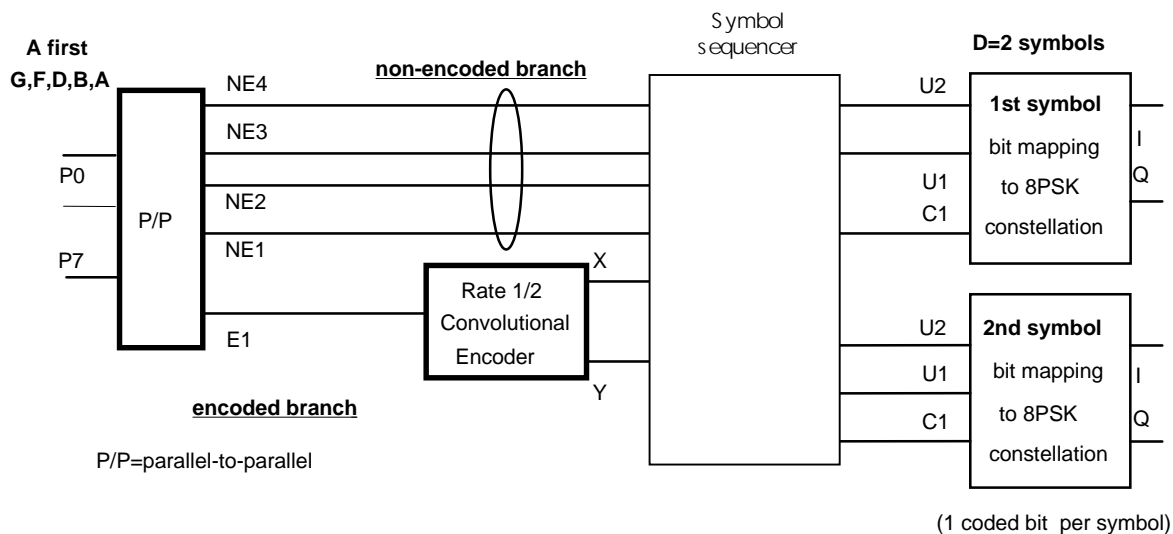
A first
G,F,D,B,A

P0

P7

P/P

NE4

NE3

NE2

NE1

E1

non-encoded branch

Rate 1/2
Convolutional
Encoder

X

Y

encoded branch

P/P=parallel-to-parallel

Symbol
sequencer

D=2 symbols

U2

U1
C1

1st symbol
bit mapping
to 8PSK
constellation

I
Q

U2

U1

C1

2nd symbol
bit mapping
to 8PSK
constellation

I
Q

(1 coded bit per symbol)